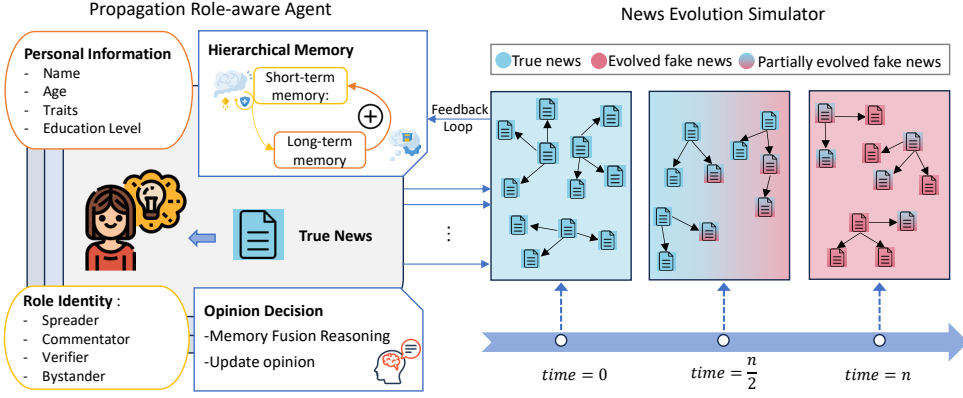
Propagation Role-aware Agent

News Evolution Simulator

Personal Information
- Name
- Age
- Traits
- Education Level

Hierarchical Memory

Short-term memory:

Long-term memory

Feedback Loop

True news

Evolved fake news

Partially evolved fake news

True News

Role Identity :
- Spreader
- Commentator
- Verifier
- Bystander

Opinion Decision
-Memory Fusion Reasoning
-Update opinion

$time = 0$

$time = \frac{n}{2}$

$time = n$